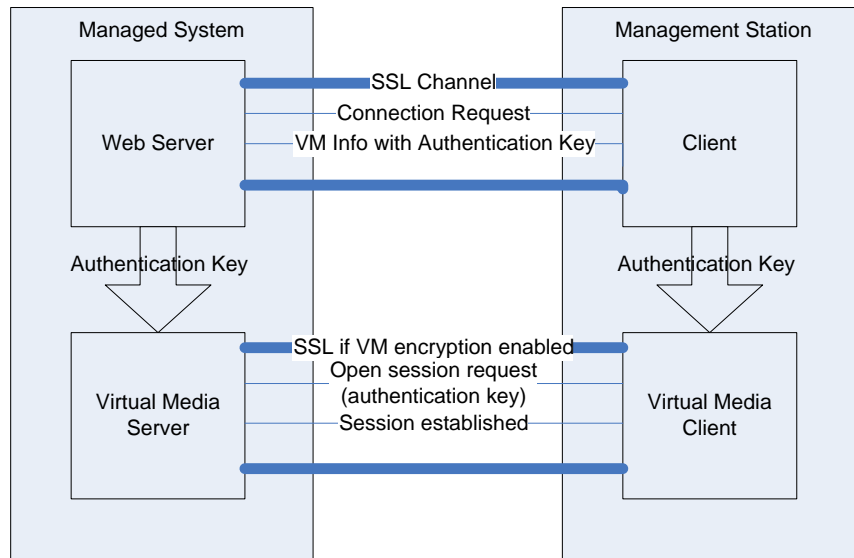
Managed System

Management Station

Web Server

SSL Channel

Connection Request

VM Info with Authentication Key

Client

Authentication Key

Authentication Key

Virtual Media Server

SSL if VM encryption enabled

Open session request (authentication key)

Session established

Virtual Media Client